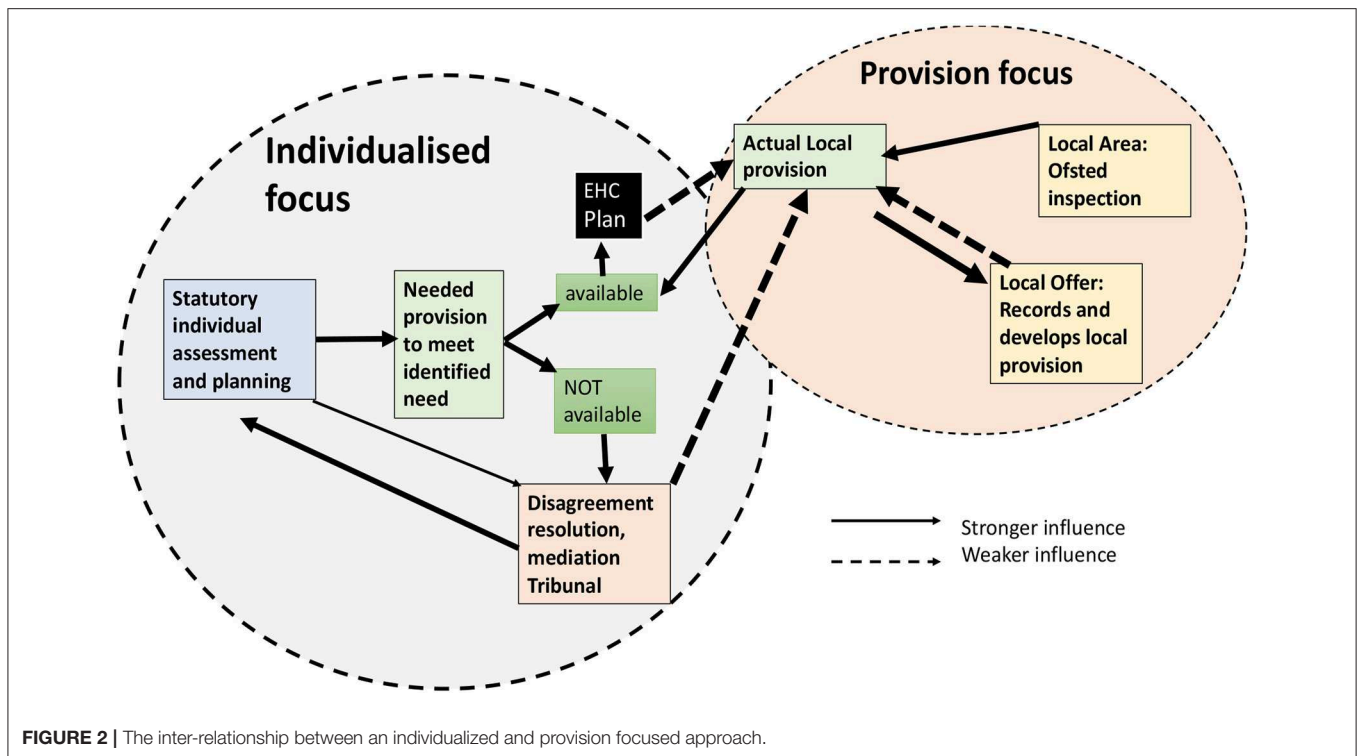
Provision focus

Individualised focus

EHC Plan

Actual Local provision

Local Area: Ofsted inspection

Statutory individual assessment and planning

Needed provision to meet identified need

available

NOT available

Local Offer: Records and develops local provision

Disagreement resolution, mediation Tribunal

Stronger influence

Weaker influence

FIGURE 2 | The inter-relationship between an individualized and provision focused approach.